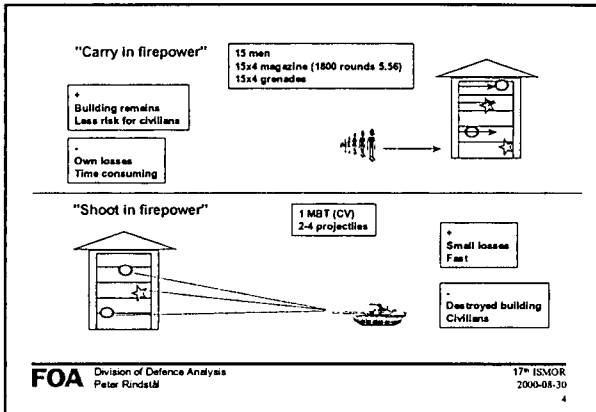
"Carry in firepower"

15 men
15x4 magazine (1800 rounds 5.56)
15x4 grenades

+
Building remains
Less risk for civilians

-
Own losses
Time consuming

"Shoot in firepower"

1 MBT (CV)
2-4 projectiles

+
Small losses
Fast

-
Destroyed building
Civilians

FOA Division of Defence Analysis
Peter Rindstål

17th ISMOR
2000-08-30
4